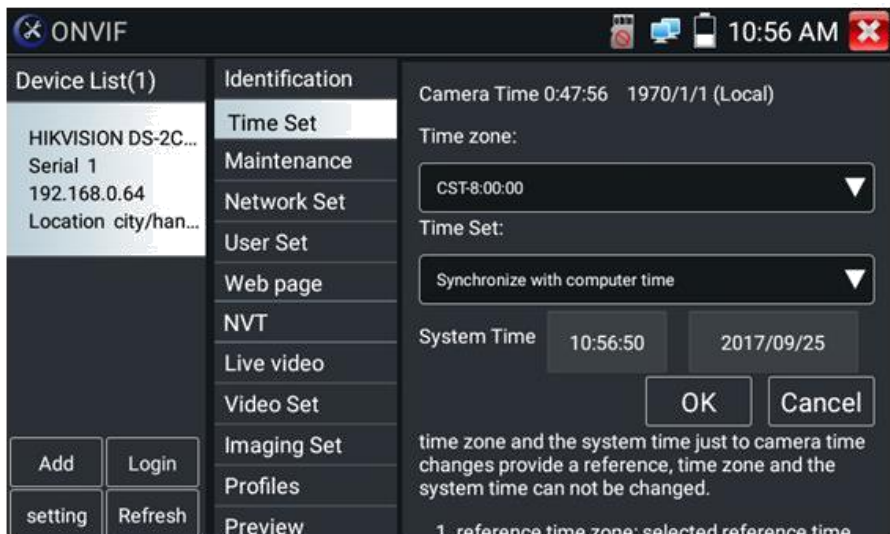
ONVIF

10:56 AM

Device List(1)

HIKVISION DS-2C...
Serial 1
192.168.0.64
Location city/han...

Add
Login
setting
Refresh

Identification
Time Set
Maintenance
Network Set
User Set
Web page
NVT
Live video
Video Set
Imaging Set
Profiles
Preview

Camera Time 0:47:56 1970/1/1 (Local)

Time zone:

CST-8:00:00

Time Set:

Synchronize with computer time

System Time 10:56:50 2017/09/25

OK
Cancel

time zone and the system time just to camera time changes provide a reference, time zone and the system time can not be changed.

1. reference time zone: selected reference time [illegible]